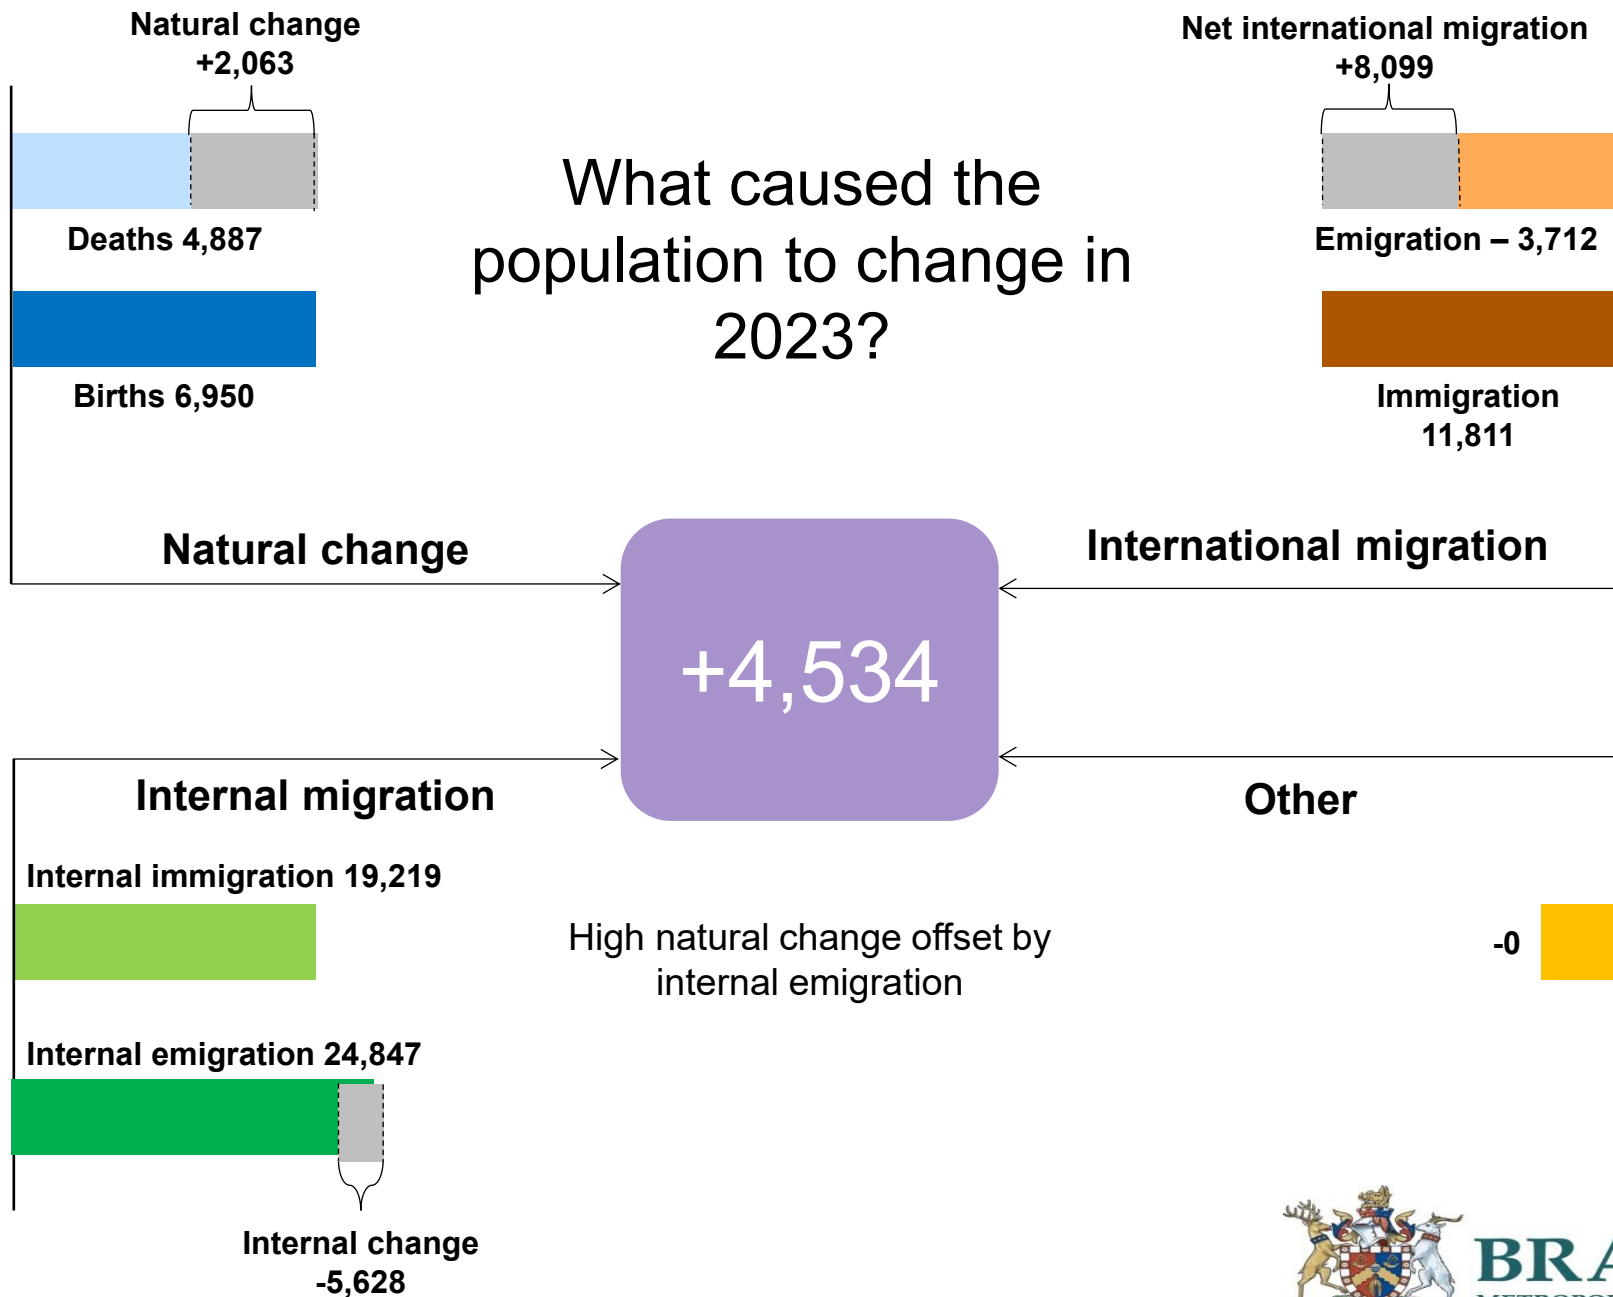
Natural change
+2,063

Net international migration
+8,099

What caused the population to change in 2023?

Deaths 4,887

Emigration – 3,712

Births 6,950

Immigration
11,811

Natural change

International migration

+4,534

Internal migration

Other

Internal immigration 19,219

High natural change offset by internal emigration

-0

Internal emigration 24,847

Internal change
-5,628

BRA